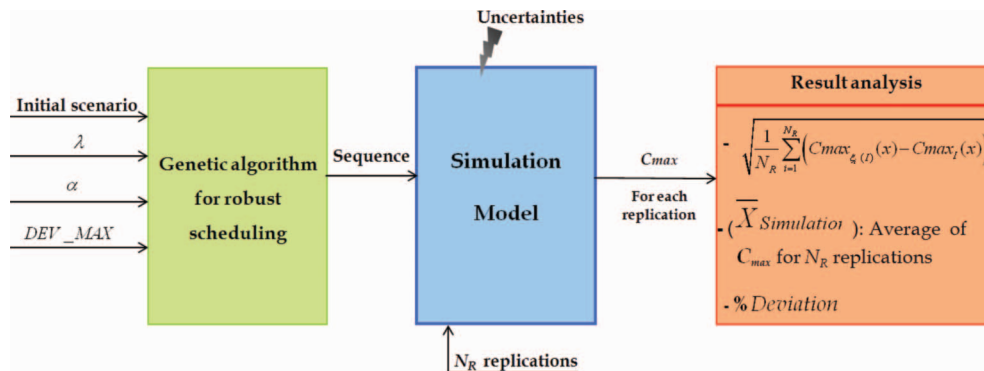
Uncertainties

Initial scenario

$\lambda$

$\alpha$

$DEV\_MAX$

Genetic algorithm for robust scheduling

Sequence

Simulation Model

$C_{max}$

For each replication

$N_R$ replications

Result analysis

- $\sqrt{\frac{1}{N_R}\sum_{t=1}^{N_R}\left(Cmax_{\xi_t(l)}(x) - Cmax_l(x)\right.$

- ( $\overline{X}_{Simulation}$ ): Average of $C_{max}$ for $N_R$ replications

- % $Deviation$